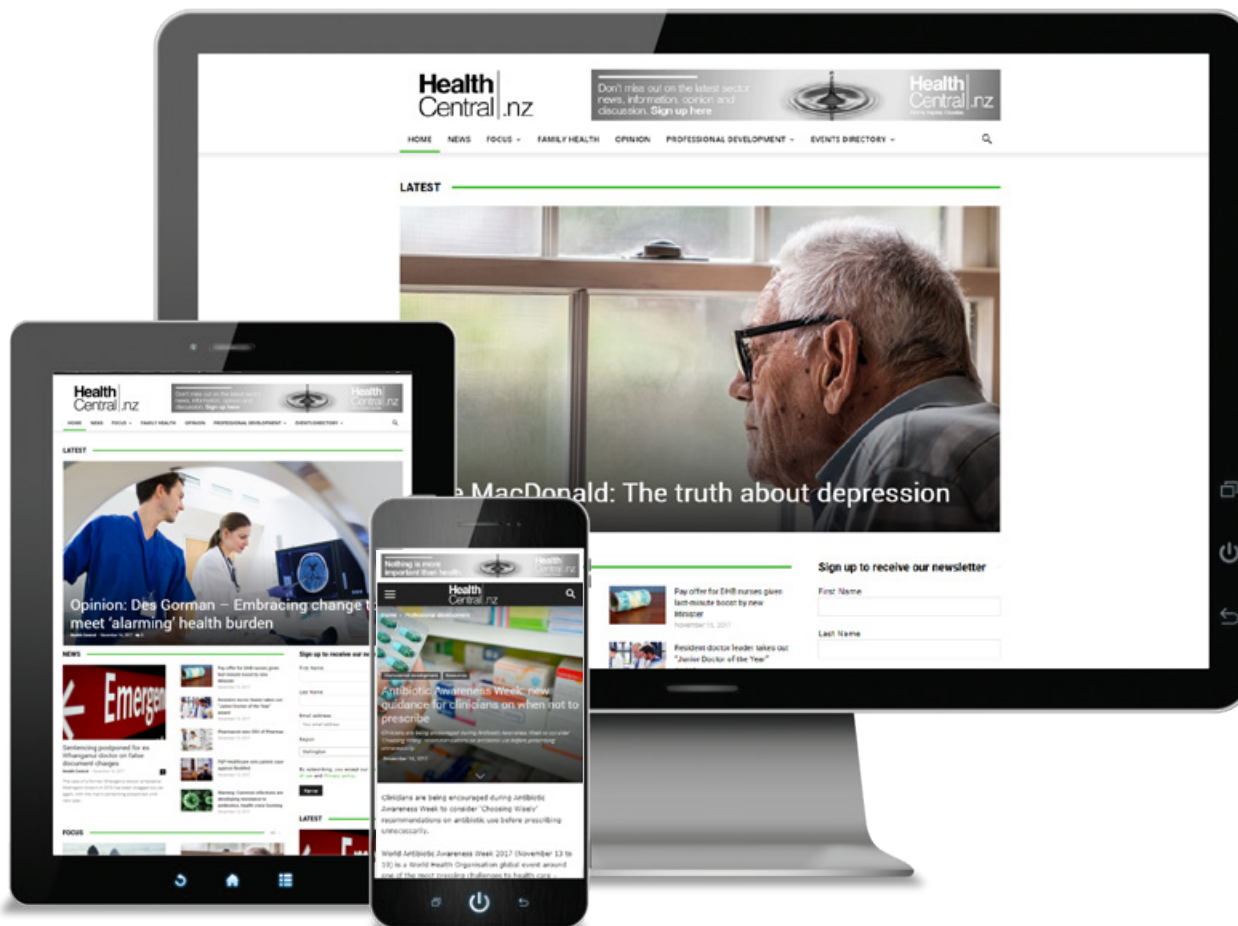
Health Central.nz

Don't miss out on the latest sector news, information, opinion and discussion. Sign up here

Health Central.nz

HOME NEWS FOCUS FAMILY HEALTH OPINION PROFESSIONAL DEVELOPMENT EVENTS DIRECTORY

LATEST

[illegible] MacDonald: The truth about depression

Pay offer for DHB nurses gives last-minute boost by new Minister

November 15, 2017

Resident doctor leader takes out "Junior Doctor of the Year"

Sign up to receive our newsletter

First Name

Last Name

Health Central.nz

Don't miss out on the latest sector news, information, opinion and discussion. Sign up here

HOME NEWS FOCUS FAMILY HEALTH OPINION PROFESSIONAL DEVELOPMENT EVENTS DIRECTORY

LATEST

Opinion: Des Gorman – Embracing change t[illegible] meet 'alarming' health burden

NEWS

Emerge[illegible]

Sentencing postponed for ex Whanganui doctor on false document charges

Sign up to receive our n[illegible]

FOCUS

LATEST

Nothing is more important than health

Health Central.nz

Antibiotic Awareness Week: new guidance for clinicians on when not to prescribe

Clinicians are being encouraged during Antibiotic Awareness Week to consider "Choosing Wisely" recommendations on antibiotic use before prescribing unnecessarily.

World Antibiotic Awareness Week 2017 (November 13 to 19) is a World Health Organisation global event around one of the most pressing challenges to health care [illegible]